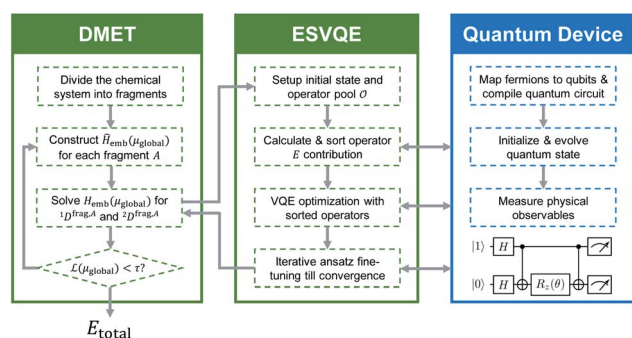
DMET

Divide the chemical system into fragments

Construct $\tilde{H}_{\text{emb}}(\mu_{\text{global}})$ for each fragment $A$

Solve $H_{\text{emb}}(\mu_{\text{global}})$ for ${}^{1}D^{\text{frag},A}$ and ${}^{2}D^{\text{frag},A}$

$\mathcal{L}(\mu_{\text{global}}) < \tau$?

$E_{\text{total}}$

ESVQE

Setup initial state and operator pool $\mathcal{O}$

Calculate & sort operator $E$ contribution

VQE optimization with sorted operators

Iterative ansatz fine-tuning till convergence

Quantum Device

Map fermions to qubits & compile quantum circuit

Initialize & evolve quantum state

Measure physical observables

$|1\rangle$ $H$

$|0\rangle$ $H$ $R_z(\theta)$